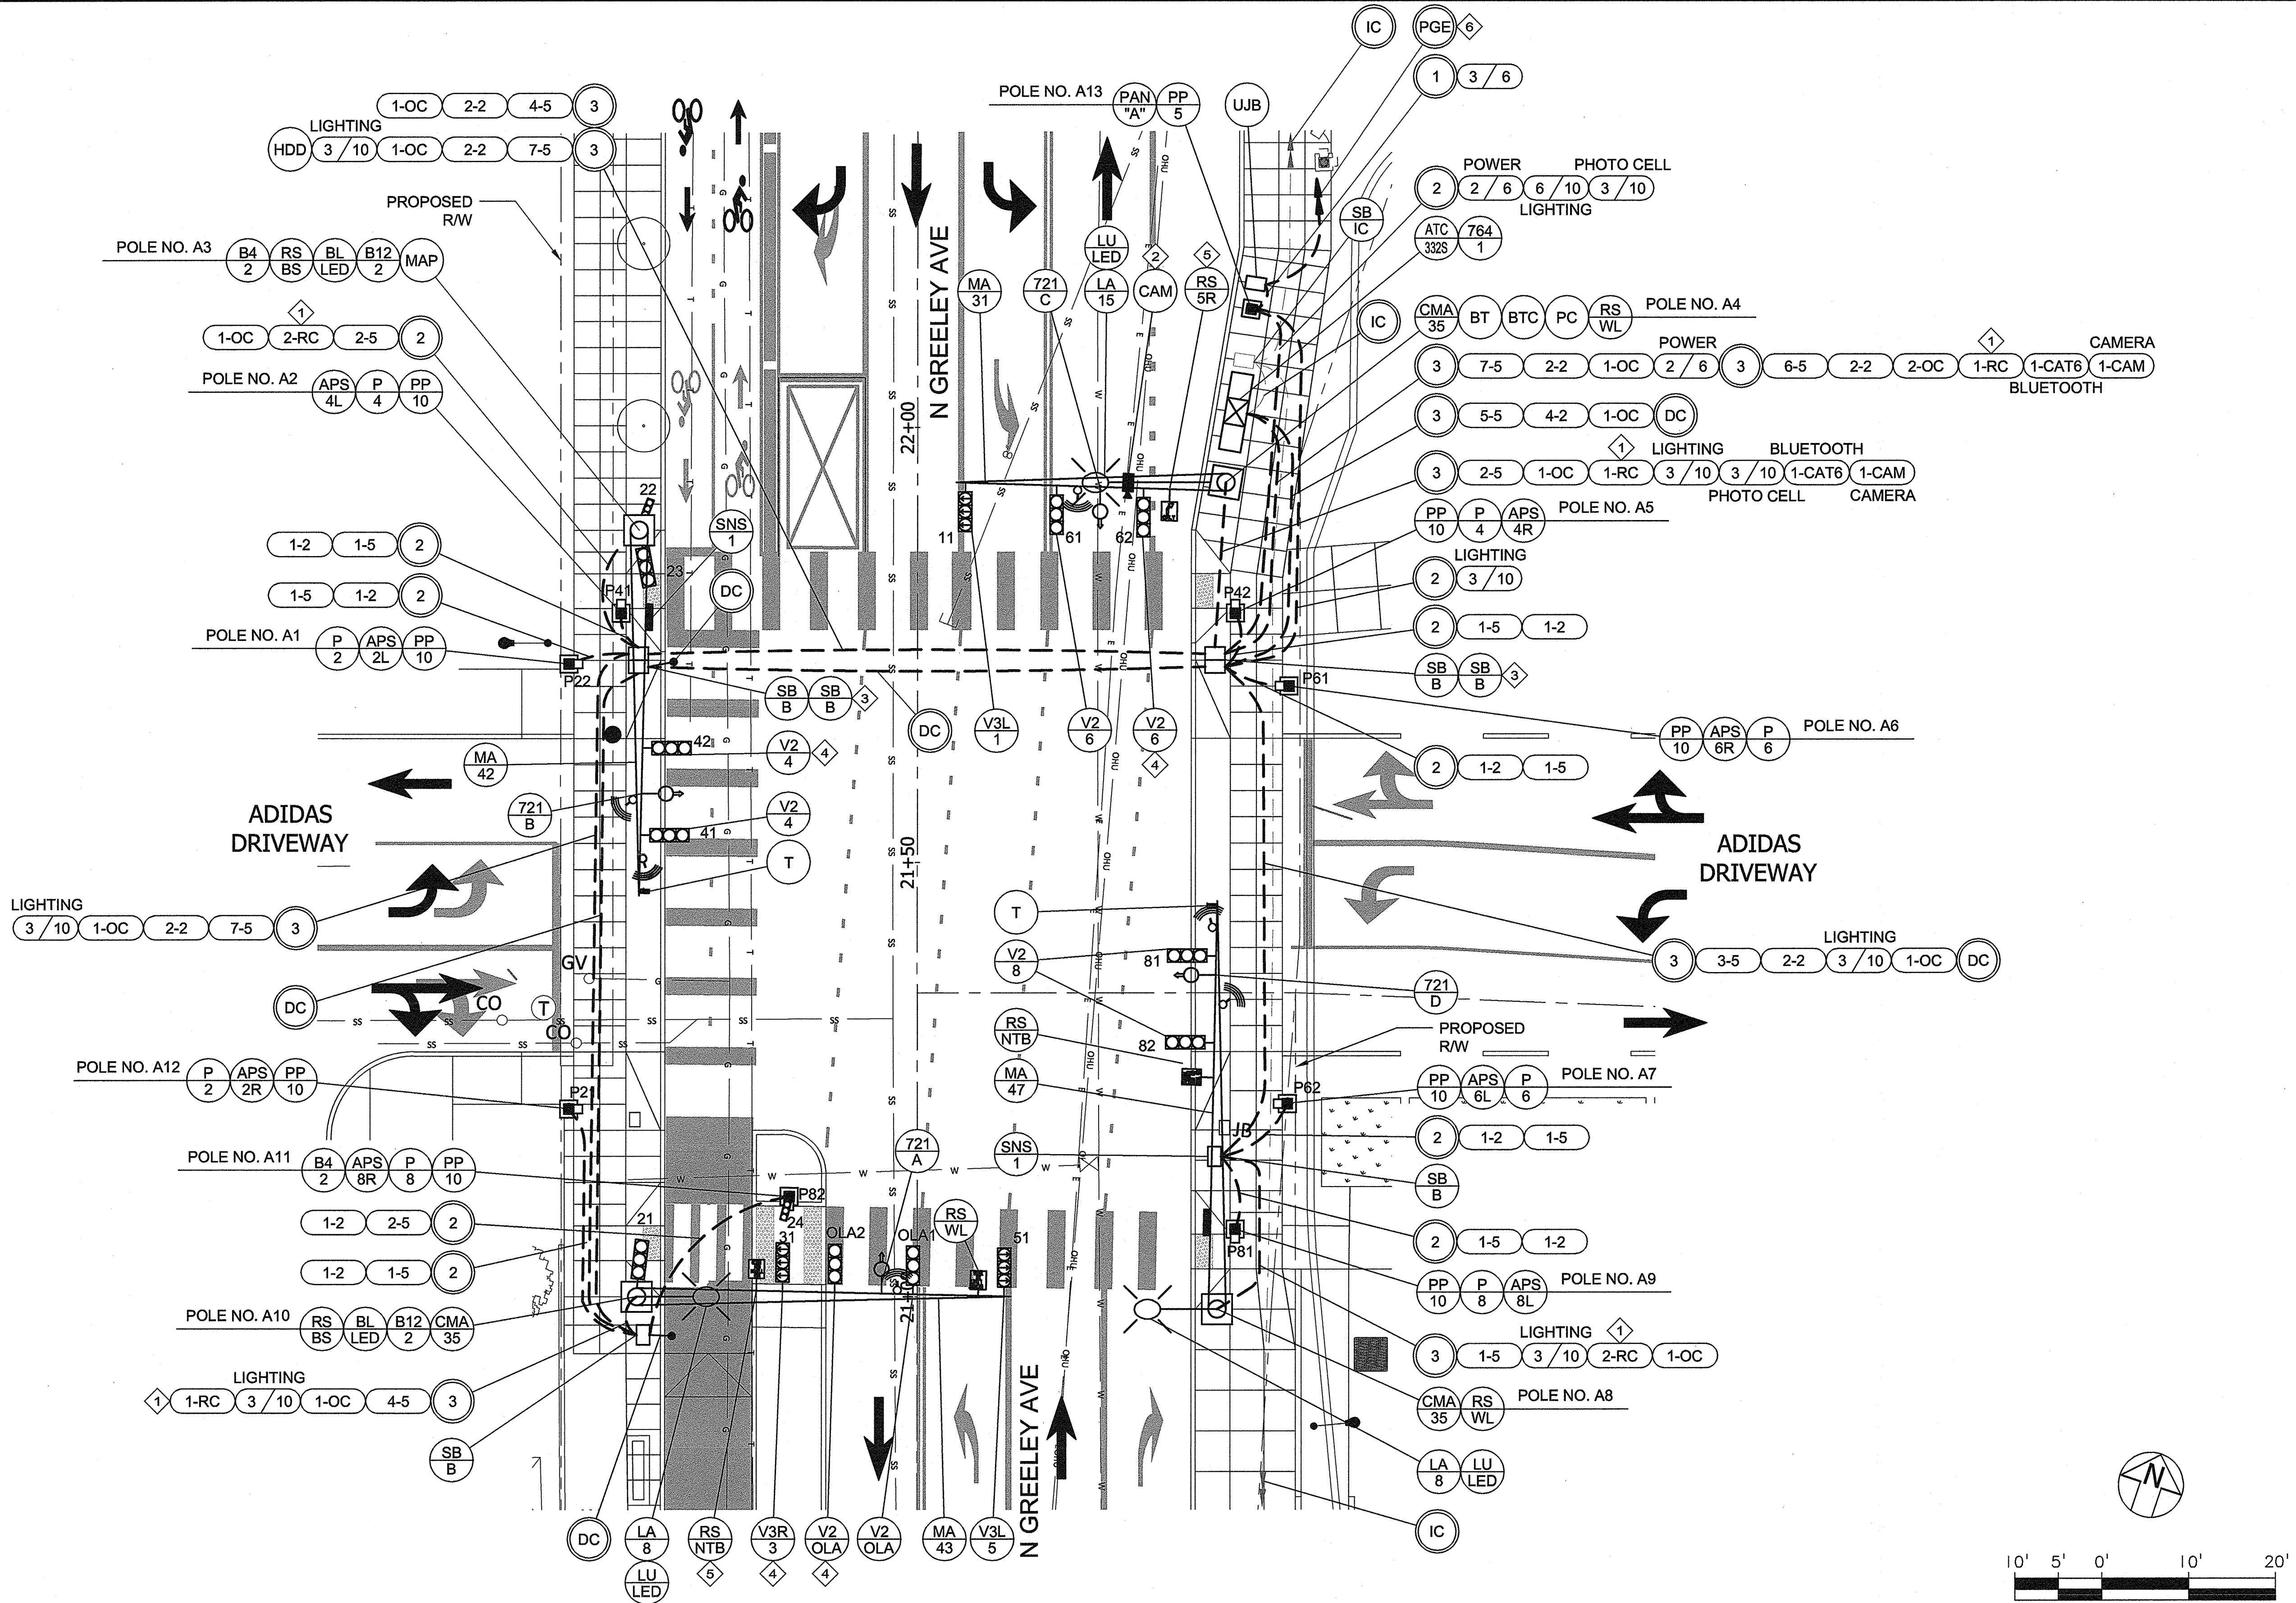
IC PGE 6
1 3/6
POLE NO. A13 PAN "A" PP 5 UJB
1-OC 2-2 4-5 3
LIGHTING
HDD 3/10 1-OC 2-2 7-5 3
PROPOSED R/W
POLE NO. A3 B4 2 RS BS BL LED B12 2 MAP
2 POWER PHOTO CELL 2/6 6/10 3/10 LIGHTING
SB IC
ATC 332S 764 1
LU LED
2
5
MA 31
721 C
LA 15
CAM
RS 5R
N GREELEY AVE
IC
CMA 35 BT BTC PC RS WL POLE NO. A4
1
1-OC 2-RC 2-5 2
POWER
1 CAMERA
3 7-5 2-2 1-OC 2/6 3 6-5 2-2 2-OC 1-RC 1-CAT6 1-CAM
BLUETOOTH
POLE NO. A2 APS 4L P 4 PP 10
22+00
3 5-5 4-2 1-OC DC
1 LIGHTING BLUETOOTH
3 2-5 1-OC 1-RC 3/10 3/10 1-CAT6 1-CAM
PHOTO CELL CAMERA
22
SNS 1
11 61 62
PP 10 P 4 APS 4R POLE NO. A5
LIGHTING
2 3/10
1-2 1-5 2
23
DC
1-5 1-2 2
P41
P42
2 1-5 1-2
POLE NO. A1 P 2 APS 2L PP 10
P22
SB B SB B 3
SB B SB B 3
P61
DC
V3L 1
V2 6
V2 6
4
PP 10 APS 6R P 6 POLE NO. A6
MA 42
42
V2 4 4
2 1-2 1-5
ADIDAS DRIVEWAY
721 B
V2 4
41
T
21+50
ADIDAS DRIVEWAY
LIGHTING
3/10 1-OC 2-2 7-5 3
T
LIGHTING
3 3-5 2-2 3/10 1-OC DC
V2 8
81
DC
GV
CO
T
CO
721 D
RS NTB
82
PROPOSED R/W
MA 47
POLE NO. A12 P 2 APS 2R PP 10
P2
P62
PP 10 APS 6L P 6 POLE NO. A7
JB
2 1-2 1-5
721 A
SNS 1
SB B
POLE NO. A11 B4 2 APS 8R P 8 PP 10
P82
RS WL
24
1-2 2-5 2
21
31
OLA2
OLA1
51
2 1-5 1-2
P81
1-2 1-5 2
PP 10 P 8 APS 8L POLE NO. A9
21+00
POLE NO. A10 RS BS BL LED B12 2 CMA 35
LIGHTING 1
3 1-5 3/10 2-RC 1-OC
LIGHTING
1 1-RC 3/10 1-OC 4-5 3
CMA 35 RS WL POLE NO. A8
SB B
N GREELEY AVE
LA 8 LU LED
IC
DC
LA 8 LU LED
RS NTB 5
V3R 3 4
V2 OLA 4
V2 OLA
MA 43
V3L 5
N
10' 5' 0' 10' 20'